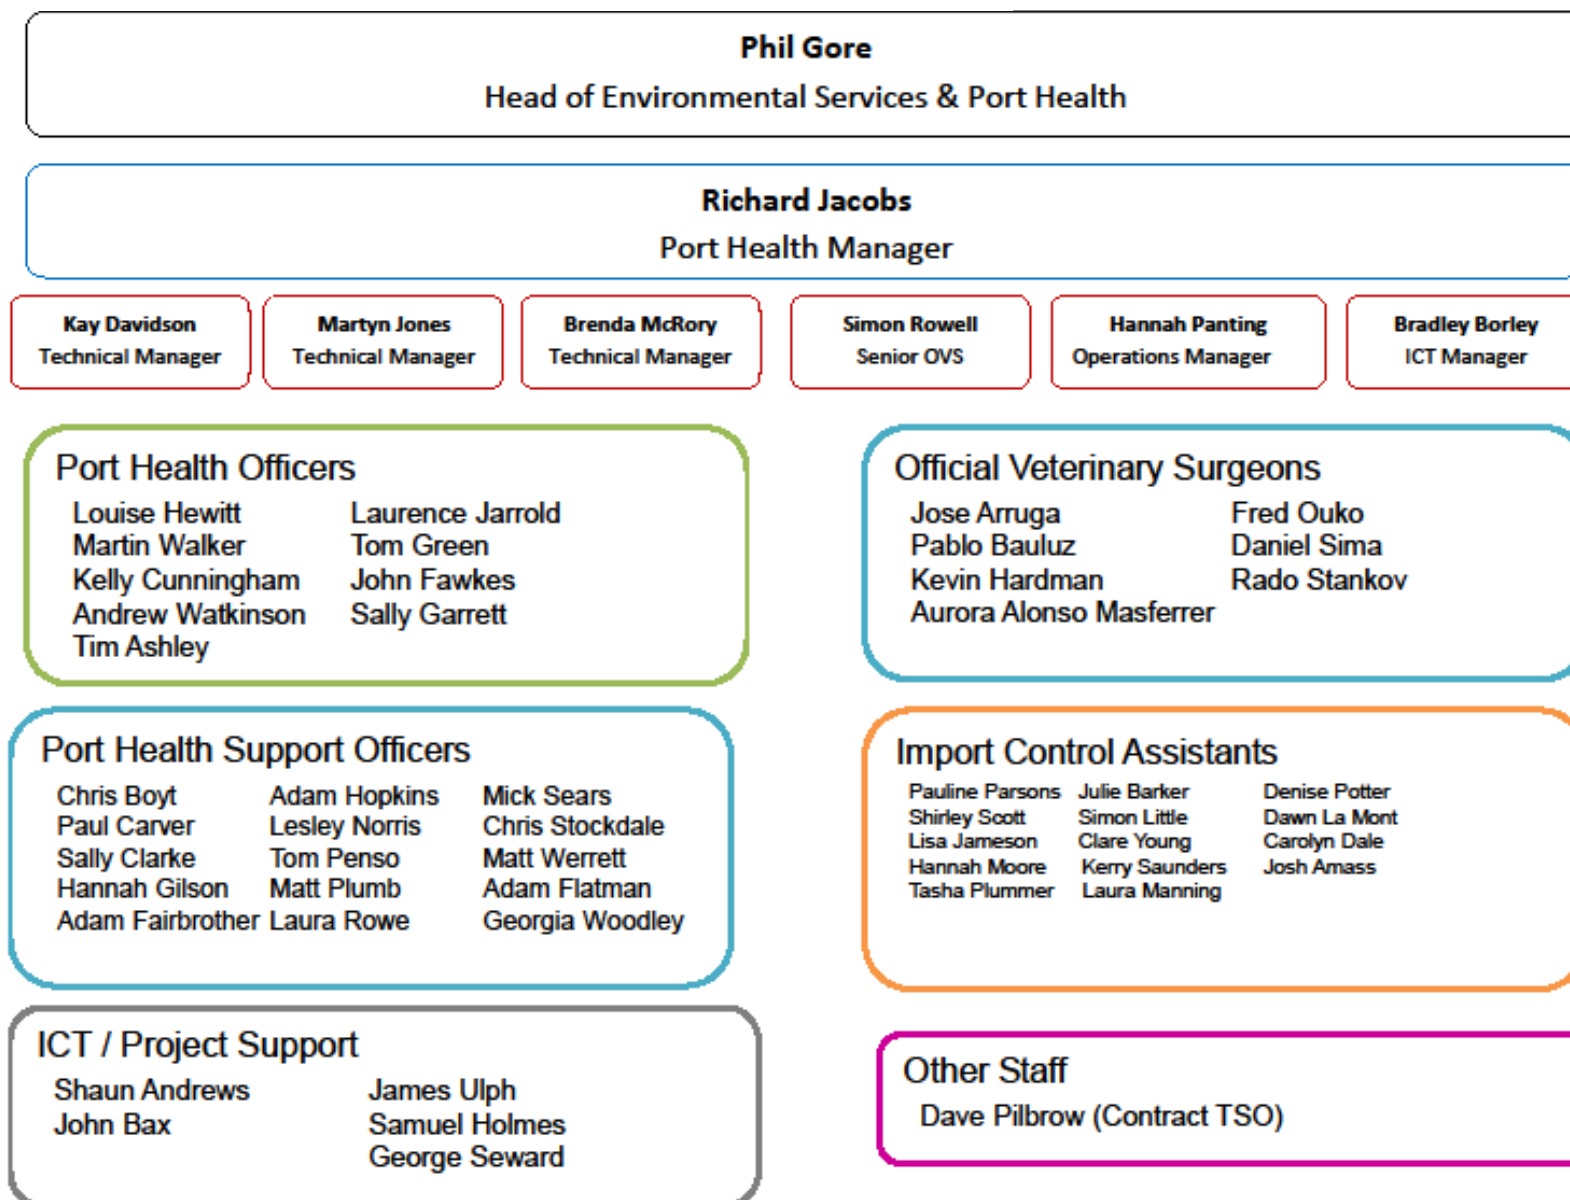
Phil Gore
Head of Environmental Services & Port Health

Richard Jacobs
Port Health Manager

Kay Davidson
Technical Manager

Martyn Jones
Technical Manager

Brenda McRory
Technical Manager

Simon Rowell
Senior OVS

Hannah Panting
Operations Manager

Bradley Borley
ICT Manager

Port Health Officers
Louise Hewitt
Martin Walker
Kelly Cunningham
Andrew Watkinson
Tim Ashley
Laurence Jarrold
Tom Green
John Fawkes
Sally Garrett

Official Veterinary Surgeons
Jose Arruga
Pablo Bauluz
Kevin Hardman
Aurora Alonso Masferrer
Fred Ouko
Daniel Sima
Rado Stankov

Port Health Support Officers
Chris Boyt
Paul Carver
Sally Clarke
Hannah Gilson
Adam Fairbrother
Adam Hopkins
Lesley Norris
Tom Penso
Matt Plumb
Laura Rowe
Mick Sears
Chris Stockdale
Matt Werrett
Adam Flatman
Georgia Woodley

Import Control Assistants
Pauline Parsons
Shirley Scott
Lisa Jameson
Hannah Moore
Tasha Plummer
Julie Barker
Simon Little
Clare Young
Kerry Saunders
Laura Manning
Denise Potter
Dawn La Mont
Carolyn Dale
Josh Amass

ICT / Project Support
Shaun Andrews
John Bax
James Ulph
Samuel Holmes
George Seward

Other Staff
Dave Pilbrow (Contract TSO)